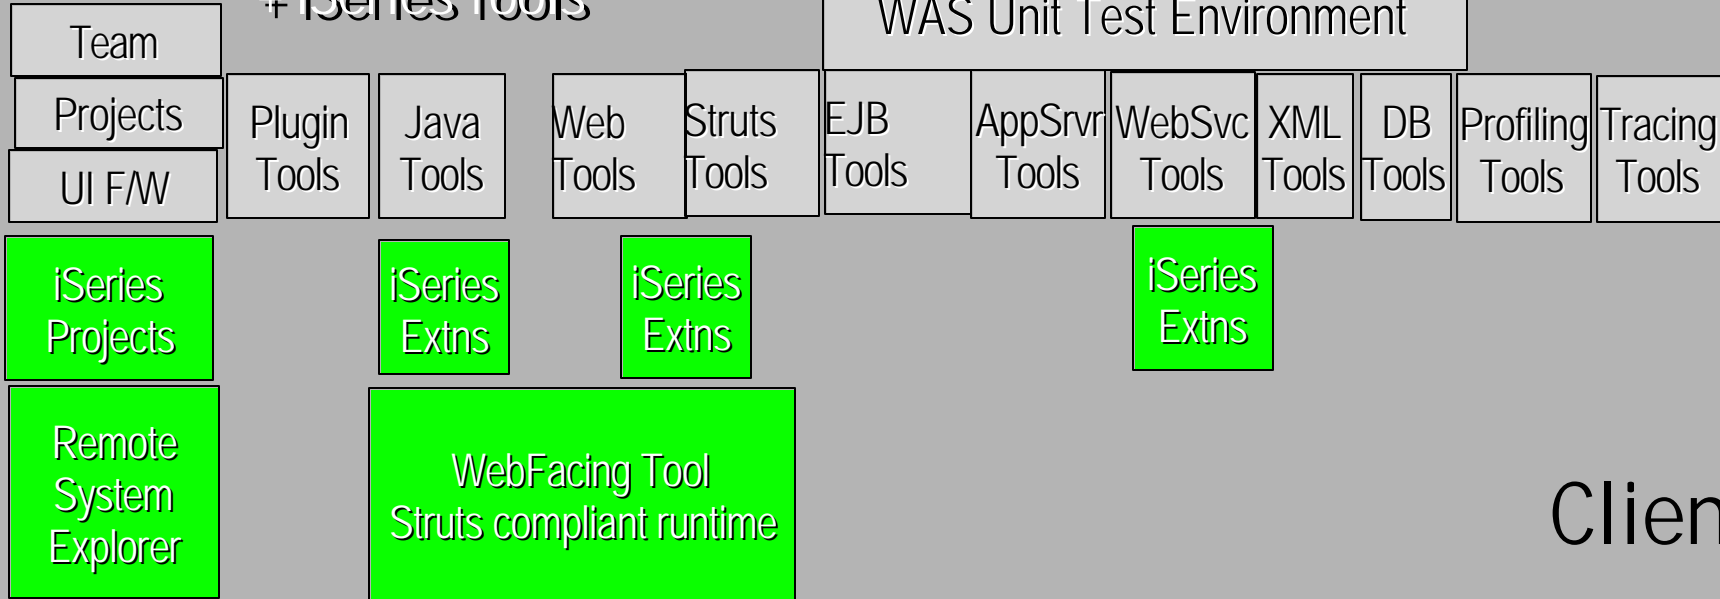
+ iSeries Tools

WAS Unit Test Environment

Team

Projects

UI F/W

Plugin Tools

Java Tools

Web Tools

Struts Tools

EJB Tools

AppSrvr Tools

WebSvc Tools

XML Tools

DB Tools

Profiling Tools

Tracing Tools

iSeries Projects

iSeries Extns

iSeries Extns

iSeries Extns

Remote System Explorer

WebFacing Tool
Struts compliant runtime

Clien